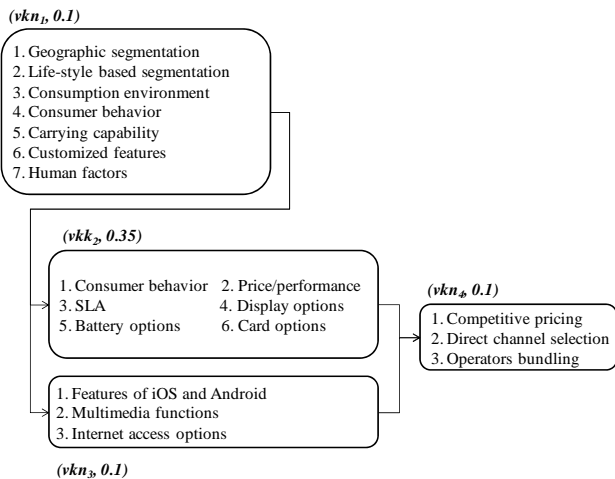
(vkn$_1$, 0.1)

1. Geographic segmentation
2. Life-style based segmentation
3. Consumption environment
4. Consumer behavior
5. Carrying capability
6. Customized features
7. Human factors

(vkk$_2$, 0.35)

1. Consumer behavior
2. Price/performance
3. SLA
4. Display options
5. Battery options
6. Card options

(vkn$_4$, 0.1)

1. Competitive pricing
2. Direct channel selection
3. Operators bundling

1. Features of iOS and Android
2. Multimedia functions
3. Internet access options

(vkn$_3$, 0.1)